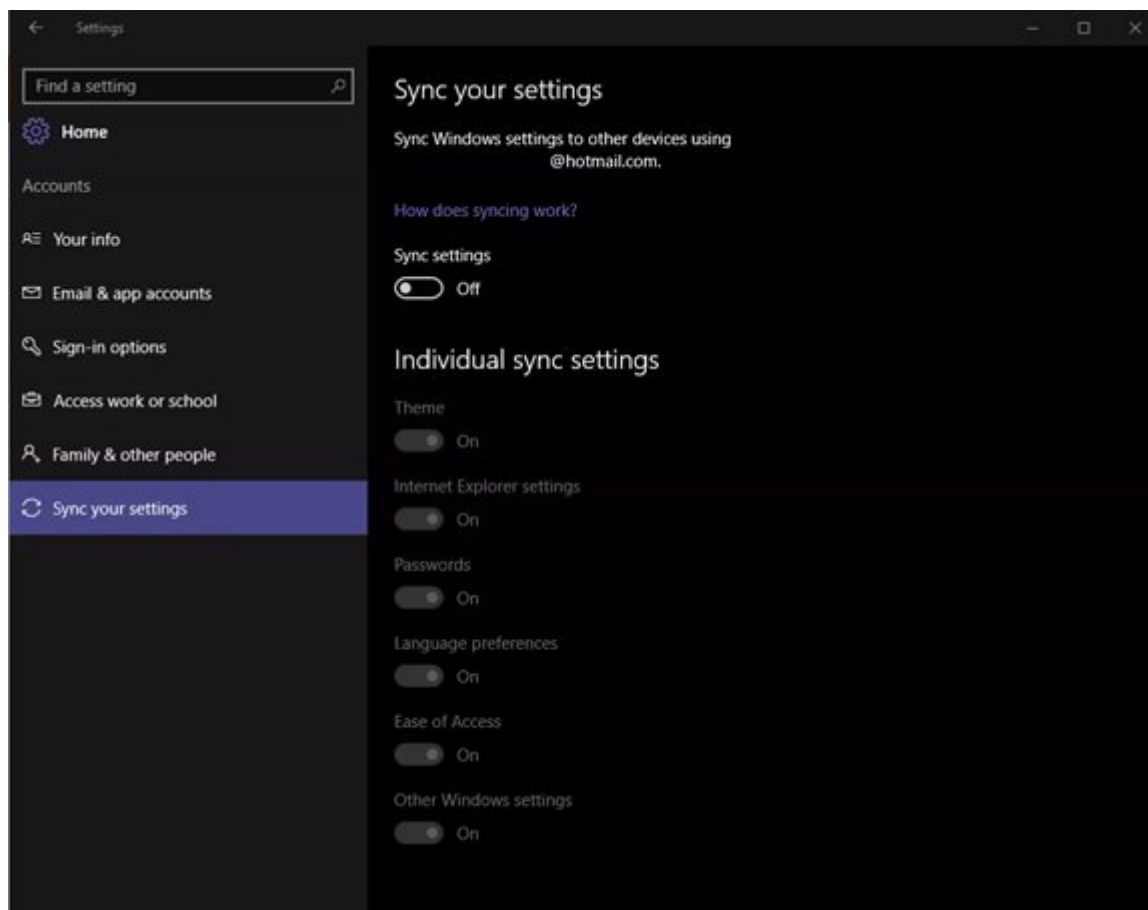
Settings

Find a setting

Home

Accounts

Your info

Email & app accounts

Sign-in options

Access work or school

Family & other people

Sync your settings

Sync your settings

Sync Windows settings to other devices using @hotmail.com.

How does syncing work?

Sync settings

Off

Individual sync settings

Theme

On

Internet Explorer settings

On

Passwords

On

Language preferences

On

Ease of Access

On

Other Windows settings

On